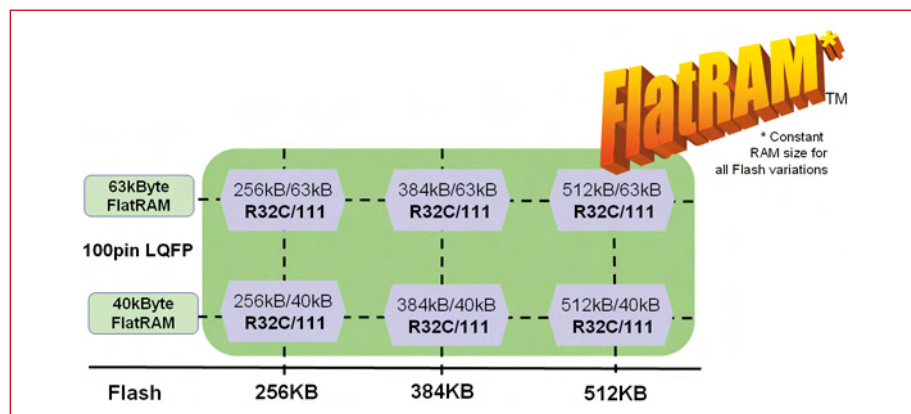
FlatRAM* TM

* Constant RAM size for all Flash variations

63kByte FlatRAM

256kB/63kB R32C/111

384kB/63kB R32C/111

512kB/63kB R32C/111

100pin LQFP

40kByte FlatRAM

256kB/40kB R32C/111

384kB/40kB R32C/111

512kB/40kB R32C/111

Flash 256KB 384KB 512KB